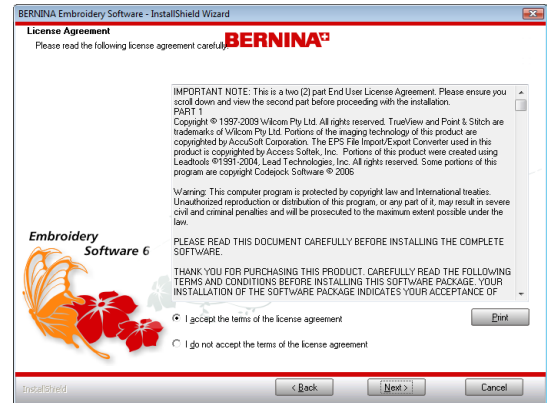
BERNINA Embroidery Software - InstallShield Wizard

License Agreement

Please read the following license agreement carefully.

BERNINA

IMPORTANT NOTE: This is a two (2) part End User License Agreement. Please ensure you scroll down and view the second part before proceeding with the installation.

PART 1

Copyright © 1997-2009 Wilcom Pty Ltd. All rights reserved. TrueView and Point & Stitch are trademarks of Wilcom Pty Ltd. Portions of the imaging technology of this product are copyrighted by AccuSoft Corporation. The EPS File Import/Export Converter used in this product is copyrighted by Access Softek, Inc. Portions of this product were created using Leadtools ©1991-2004, Lead Technologies, Inc. All rights reserved. Some portions of this program are copyright Codejock Software © 2006

Warning: This computer program is protected by copyright law and International treaties. Unauthorized reproduction or distribution of this program, or any part of it, may result in severe civil and criminal penalties and will be prosecuted to the maximum extent possible under the law.

PLEASE READ THIS DOCUMENT CAREFULLY BEFORE INSTALLING THE COMPLETE SOFTWARE.

THANK YOU FOR PURCHASING THIS PRODUCT. CAREFULLY READ THE FOLLOWING TERMS AND CONDITIONS BEFORE INSTALLING THIS SOFTWARE PACKAGE. YOUR INSTALLATION OF THE SOFTWARE PACKAGE INDICATES YOUR ACCEPTANCE OF

Embroidery Software 6

I accept the terms of the license agreement

Print

I do not accept the terms of the license agreement

InstallShield

< Back

Next >

Cancel